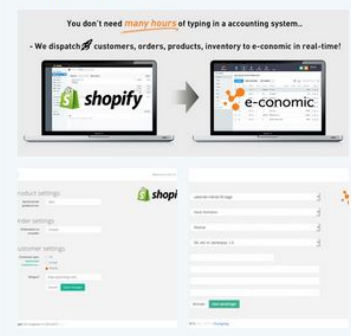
You don't need many hours of typing in a accounting system..

- We dispatch customers, orders, products, inventory to e-conomic in real-time!

shopify

e-conomic

roduct settings

rder settings

ustomer settings

shopi

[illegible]